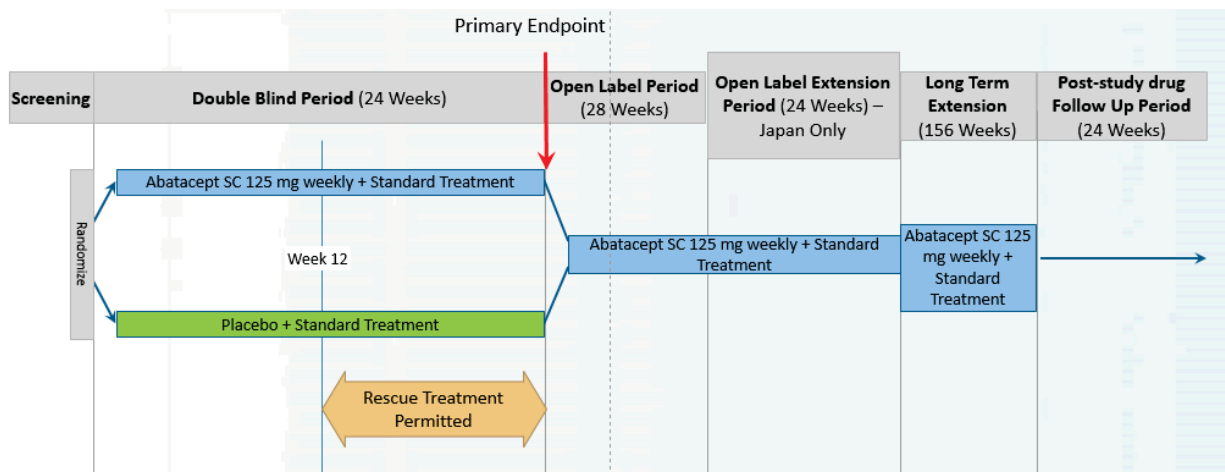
Primary Endpoint

Screening

Double Blind Period (24 Weeks)

Open Label Period (28 Weeks)

Open Label Extension Period (24 Weeks) – Japan Only

Long Term Extension (156 Weeks)

Post-study drug Follow Up Period (24 Weeks)

Randomize

Abatacept SC 125 mg weekly + Standard Treatment

Week 12

Placebo + Standard Treatment

Abatacept SC 125 mg weekly + Standard Treatment

Abatacept SC 125 mg weekly + Standard Treatment

Rescue Treatment Permitted